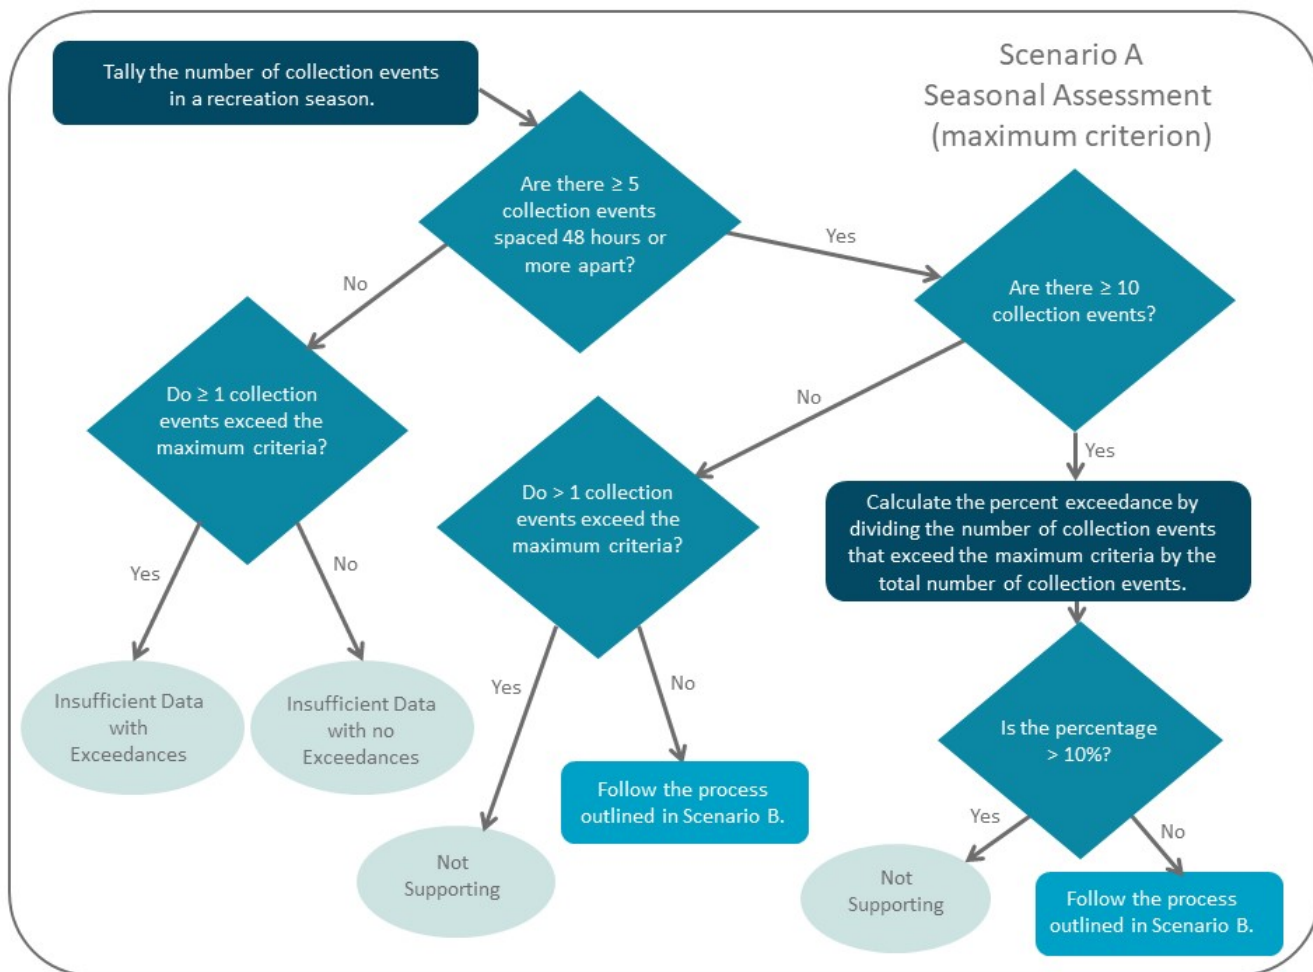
Scenario A
Seasonal Assessment
(maximum criterion)

Tally the number of collection events in a recreation season.

Are there $\geq 5$ collection events spaced 48 hours or more apart?

No

Yes

Are there $\geq 10$ collection events?

Do $\geq 1$ collection events exceed the maximum criteria?

No

Yes

Do > 1 collection events exceed the maximum criteria?

Calculate the percent exceedance by dividing the number of collection events that exceed the maximum criteria by the total number of collection events.

Yes

No

Insufficient Data with Exceedances

Insufficient Data with no Exceedances

Yes

No

Follow the process outlined in Scenario B.

Is the percentage > 10%?

Not Supporting

Yes

No

Not Supporting

Follow the process outlined in Scenario B.